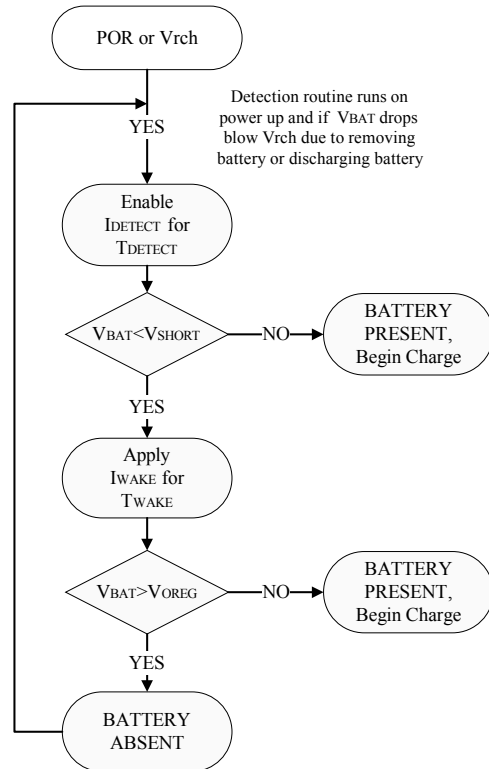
POR or Vrch

Detection routine runs on power up and if VBAT drops blow Vrch due to removing battery or discharging battery

YES

Enable IDETECT for TDETECT

VBAT<VSHORT

NO

BATTERY PRESENT, Begin Charge

YES

Apply IWAKE for TWAKE

VBAT>VOREG

NO

BATTERY PRESENT, Begin Charge

YES

BATTERY ABSENT